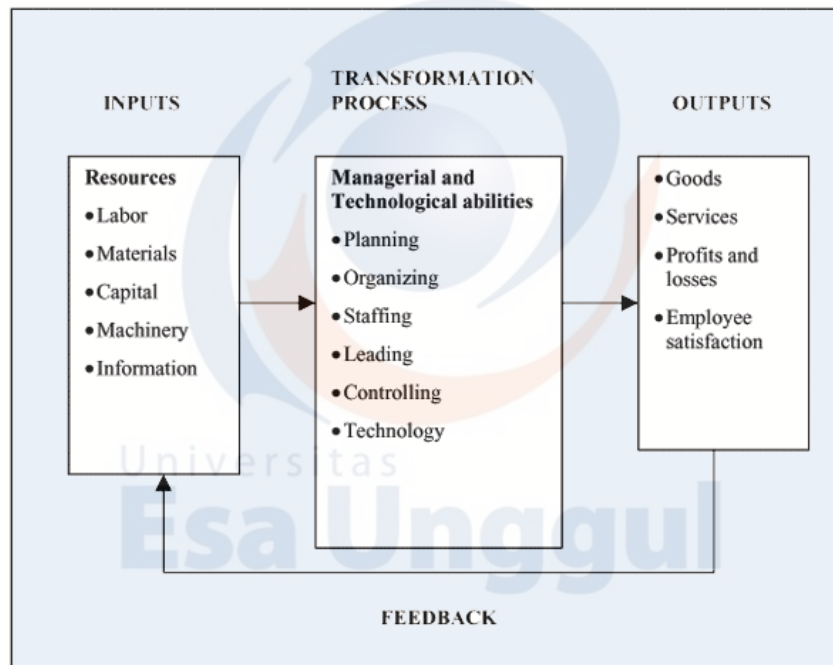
INPUTS

TRANSFORMATION PROCESS

OUTPUTS

Resources
• Labor
• Materials
• Capital
• Machinery
• Information

Managerial and Technological abilities
• Planning
• Organizing
• Staffing
• Leading
• Controlling
• Technology

• Goods
• Services
• Profits and losses
• Employee satisfaction

FEEDBACK

Universitas
Esa Unggul